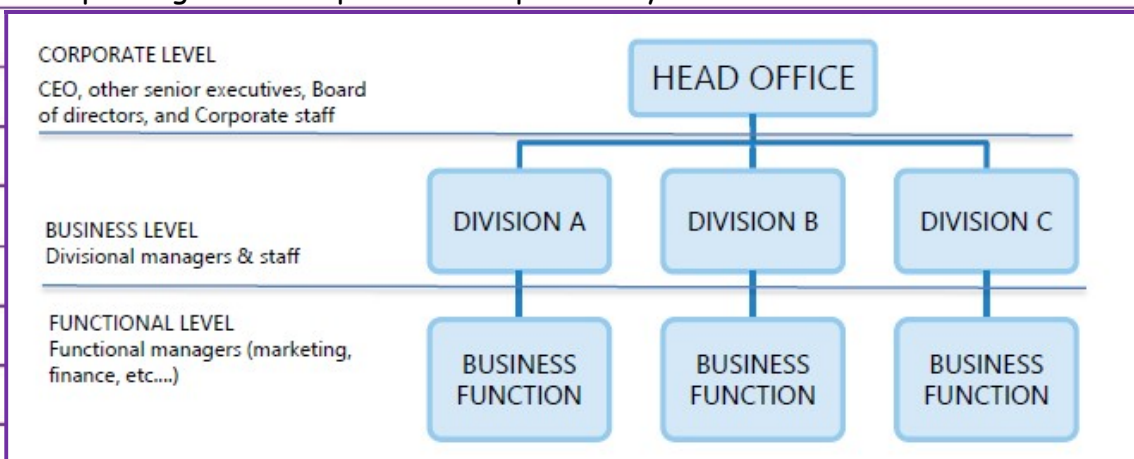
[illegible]

CORPORATE LEVEL
CEO, other senior executives, Board of directors, and Corporate staff

HEAD OFFICE

BUSINESS LEVEL
Divisional managers & staff

DIVISION A

DIVISION B

DIVISION C

FUNCTIONAL LEVEL
Functional managers (marketing, finance, etc....)

BUSINESS FUNCTION

BUSINESS FUNCTION

BUSINESS FUNCTION